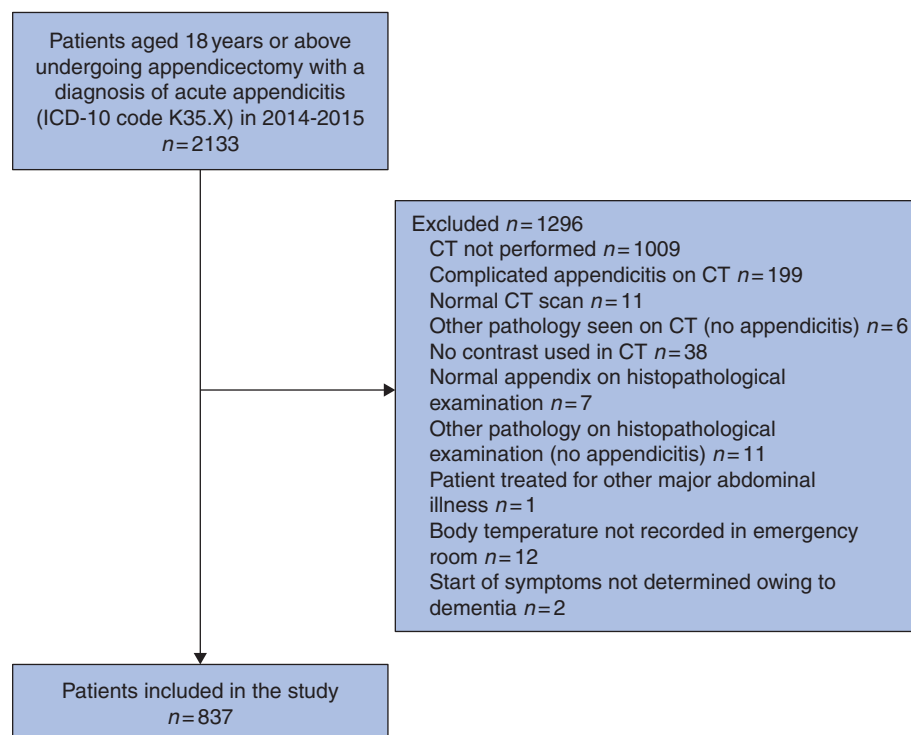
Patients aged 18 years or above undergoing appendicectomy with a diagnosis of acute appendicitis (ICD-10 code K35.X) in 2014-2015
$n = 2133$

Excluded $n = 1296$
CT not performed $n = 1009$
Complicated appendicitis on CT $n = 199$
Normal CT scan $n = 11$
Other pathology seen on CT (no appendicitis) $n = 6$
No contrast used in CT $n = 38$
Normal appendix on histopathological examination $n = 7$
Other pathology on histopathological examination (no appendicitis) $n = 11$
Patient treated for other major abdominal illness $n = 1$
Body temperature not recorded in emergency room $n = 12$
Start of symptoms not determined owing to dementia $n = 2$

Patients included in the study
$n = 837$